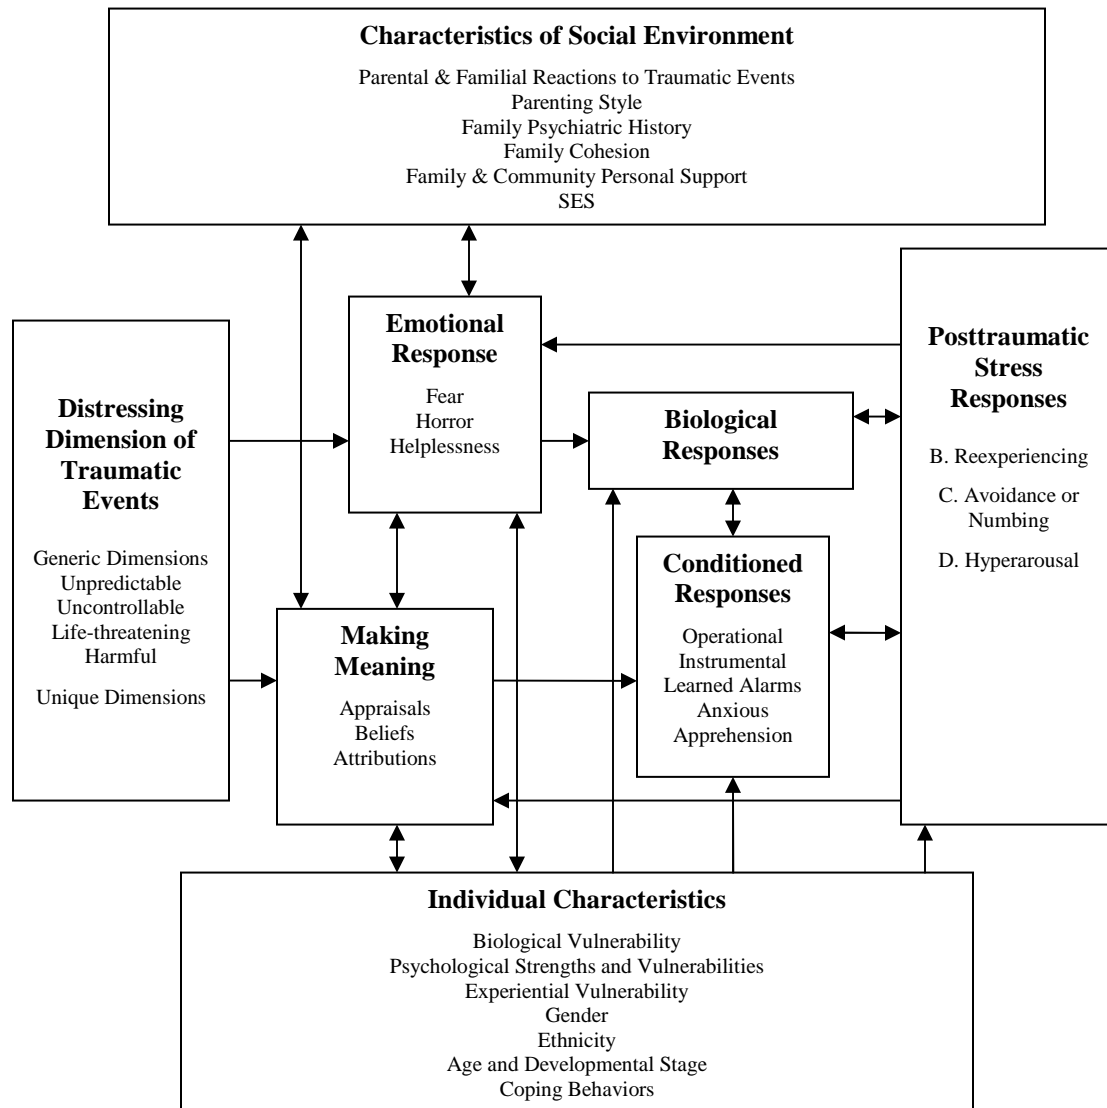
Characteristics of Social Environment

Parental & Familial Reactions to Traumatic Events
Parenting Style
Family Psychiatric History
Family Cohesion
Family & Community Personal Support
SES

Distressing Dimension of Traumatic Events

Generic Dimensions
Unpredictable
Uncontrollable
Life-threatening
Harmful

Unique Dimensions

Emotional Response

Fear
Horror
Helplessness

Making Meaning

Appraisals
Beliefs
Attributions

Biological Responses

Conditioned Responses

Operational
Instrumental
Learned Alarms
Anxious
Apprehension

Posttraumatic Stress Responses

B. Reexperiencing

C. Avoidance or Numbing

D. Hyperarousal

Individual Characteristics

Biological Vulnerability
Psychological Strengths and Vulnerabilities
Experiential Vulnerability
Gender
Ethnicity
Age and Developmental Stage
Coping Behaviors